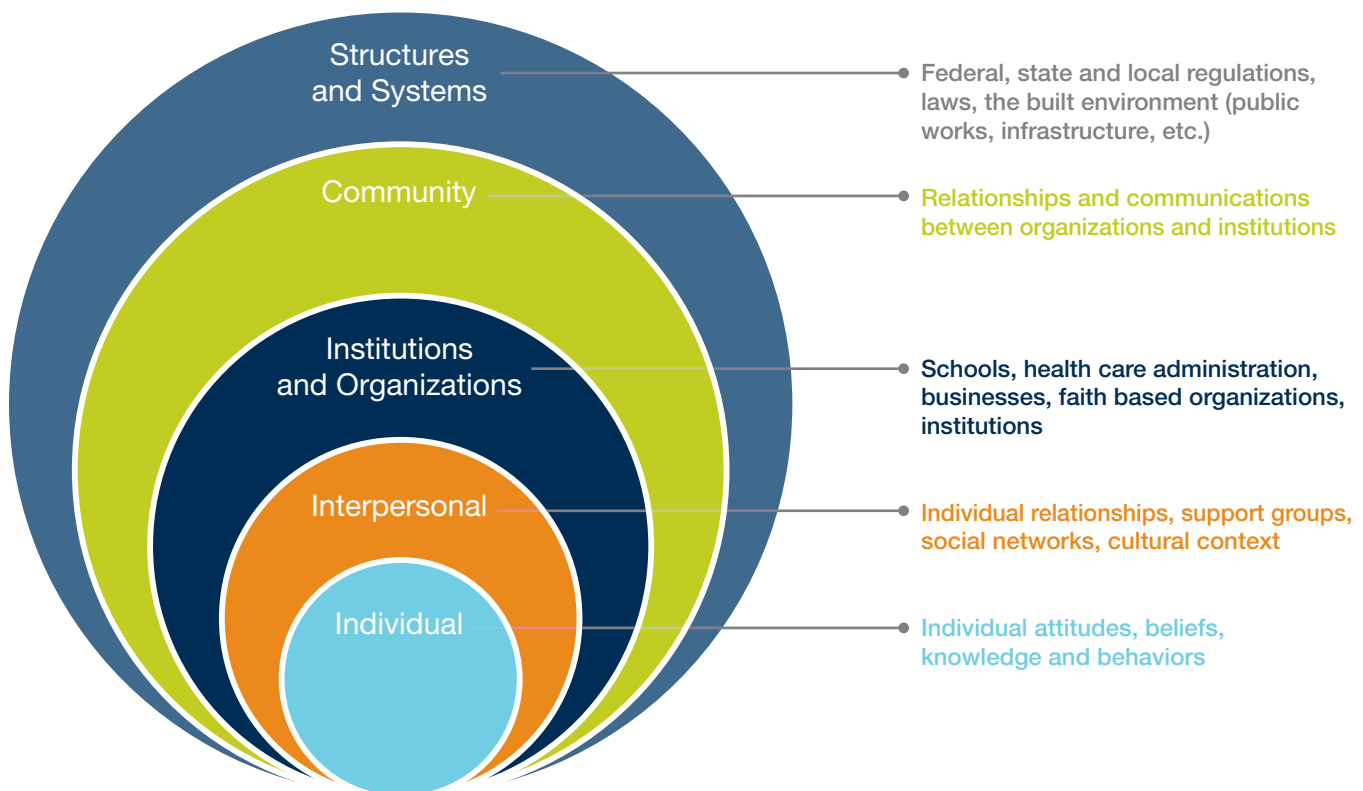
Structures and Systems

Federal, state and local regulations, laws, the built environment (public works, infrastructure, etc.)

Community

Relationships and communications between organizations and institutions

Institutions and Organizations

Schools, health care administration, businesses, faith based organizations, institutions

Interpersonal

Individual relationships, support groups, social networks, cultural context

Individual

Individual attitudes, beliefs, knowledge and behaviors